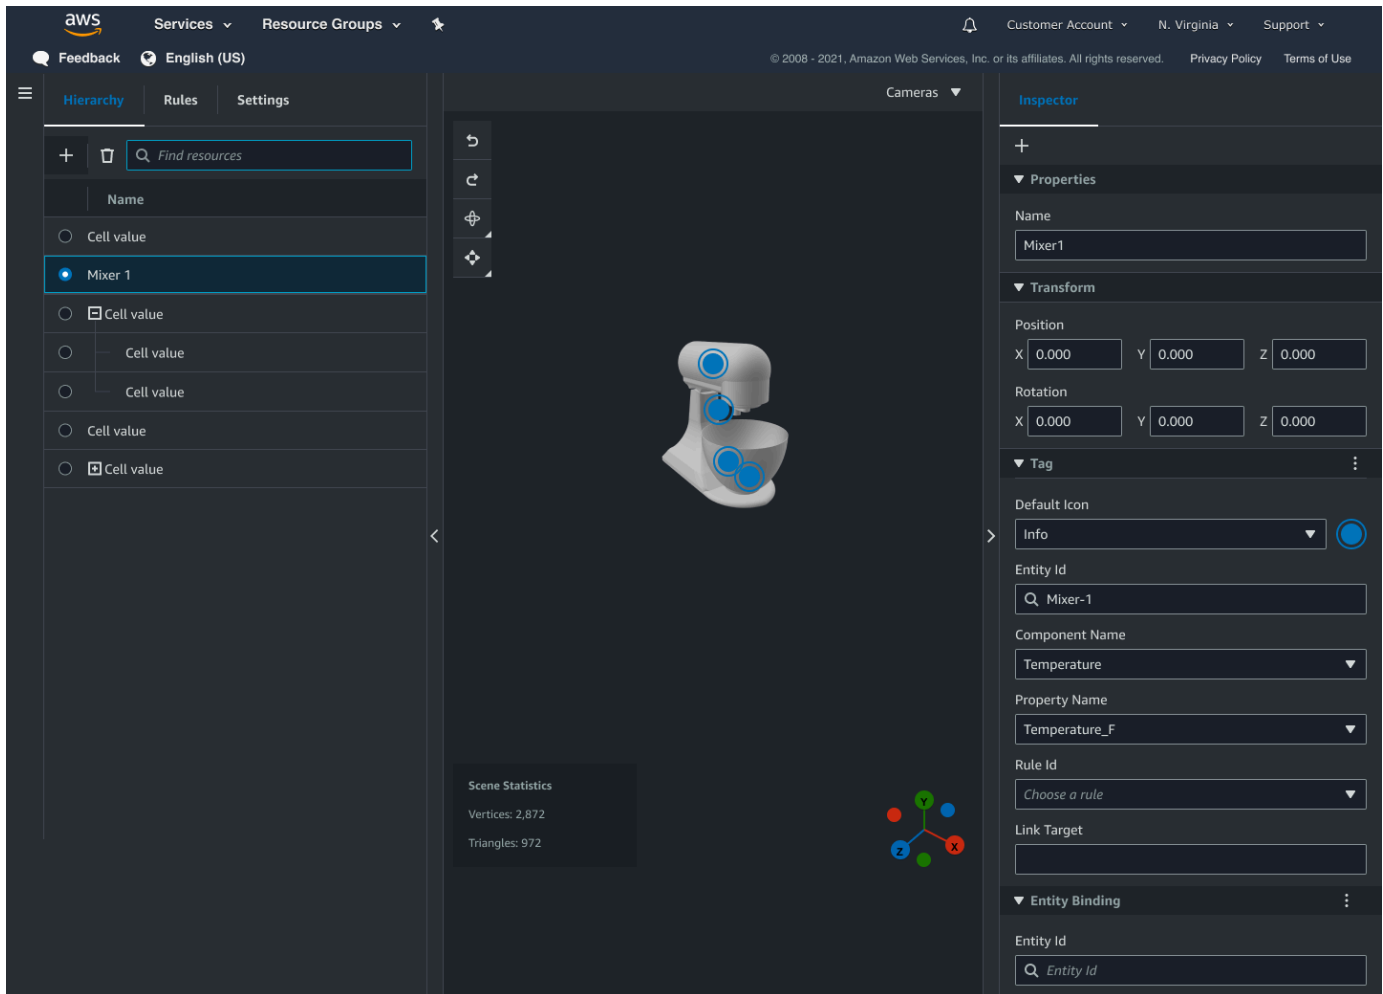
aws Services Resource Groups Customer Account N. Virginia Support

Feedback English (US) © 2008 - 2021, Amazon Web Services, Inc. or its affiliates. All rights reserved. Privacy Policy Terms of Use

Hierarchy Rules Settings

Find resources

Name

Cell value
Mixer 1
Cell value
Cell value
Cell value
Cell value
Cell value

Cameras

Scene Statistics
Vertices: 2,872
Triangles: 972

Y X Z

Inspector

Properties
Name
Mixer1

Transform
Position
X 0.000 Y 0.000 Z 0.000
Rotation
X 0.000 Y 0.000 Z 0.000

Tag
Default Icon
Info
Entity Id
Mixer-1
Component Name
Temperature
Property Name
Temperature_F
Rule Id
Choose a rule
Link Target

Entity Binding
Entity Id
Entity Id